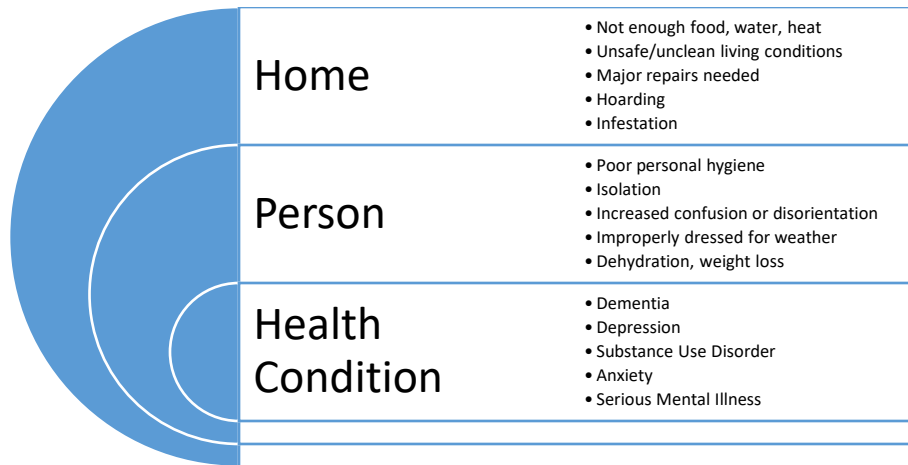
Home

- Not enough food, water, heat
- Unsafe/unclean living conditions
- Major repairs needed
- Hoarding
- Infestation

Person

- Poor personal hygiene
- Isolation
- Increased confusion or disorientation
- Improperly dressed for weather
- Dehydration, weight loss

Health Condition

- Dementia
- Depression
- Substance Use Disorder
- Anxiety
- Serious Mental Illness